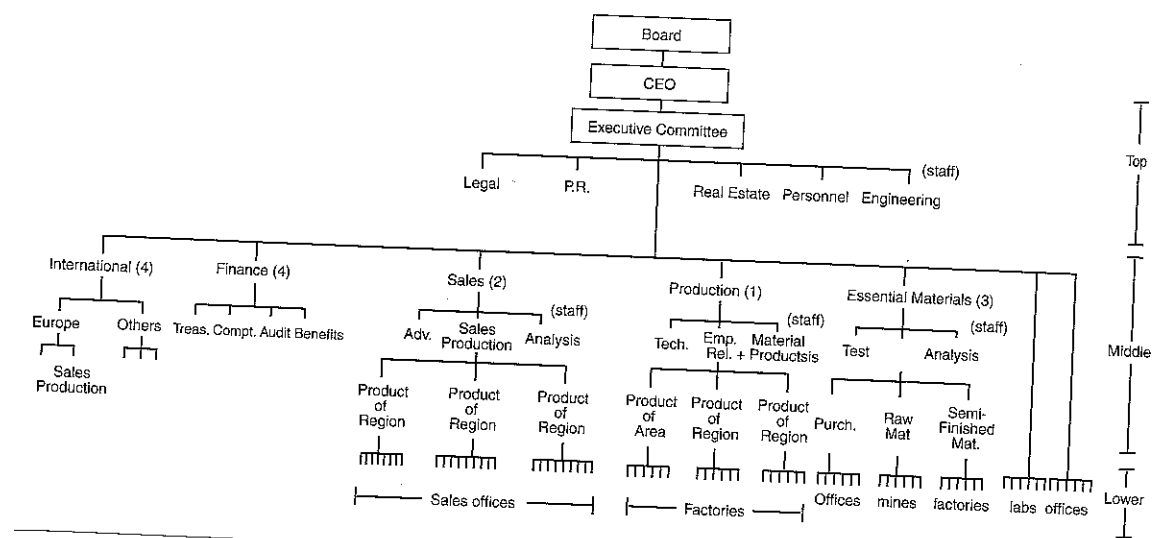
Board

CEO

Executive Committee

Legal P.R. Real Estate Personnel Engineering (staff)

Top

International (4) Finance (4) Sales (2) Production (1) Essential Materials (3)

Europe Others

Sales Production

Treas. Compt. Audit Benefits

Adv. Sales Production Analysis (staff)

Product of Region Product of Region Product of Region

Sales offices

Tech. Emp. Rel. + Material Productsis (staff)

Product of Area Product of Region Product of Region

Factories

Test Analysis (staff)

Purch. Raw Mat Semi-Finished Mat.

Offices mines factories labs offices

Middle

Lower